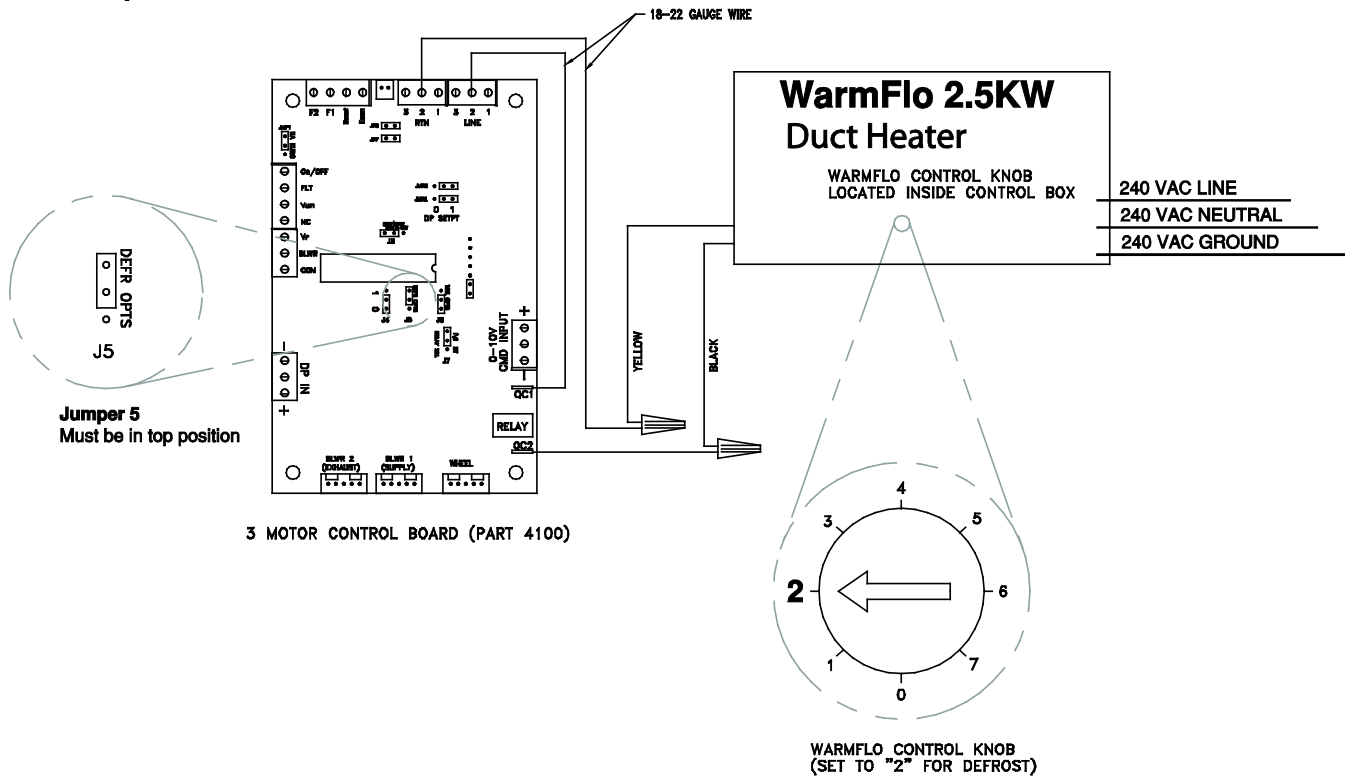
18–22 GAUGE WIRE

WarmFlo 2.5KW
Duct Heater

WARMFLO CONTROL KNOB
LOCATED INSIDE CONTROL BOX

240 VAC LINE
240 VAC NEUTRAL
240 VAC GROUND

F2 F1
3 2 1
RTN
3 2 1
LINE

On/OFF
FLT
Vsm
NC
Vr
BLWR
COM

DP SETPT

DEFR OPTS
J5

Jumper 5
Must be in top position

DP IN

0–10V CMD INPUT
QC1
RELAY
QC2

YELLOW
BLACK

BLWR 2 (EXHAUST)
BLWR 1 (SUPPLY)
WHEEL

3 MOTOR CONTROL BOARD (PART 4100)

4
3
5
2
6
1
7
0

WARMFLO CONTROL KNOB
(SET TO "2" FOR DEFROST)